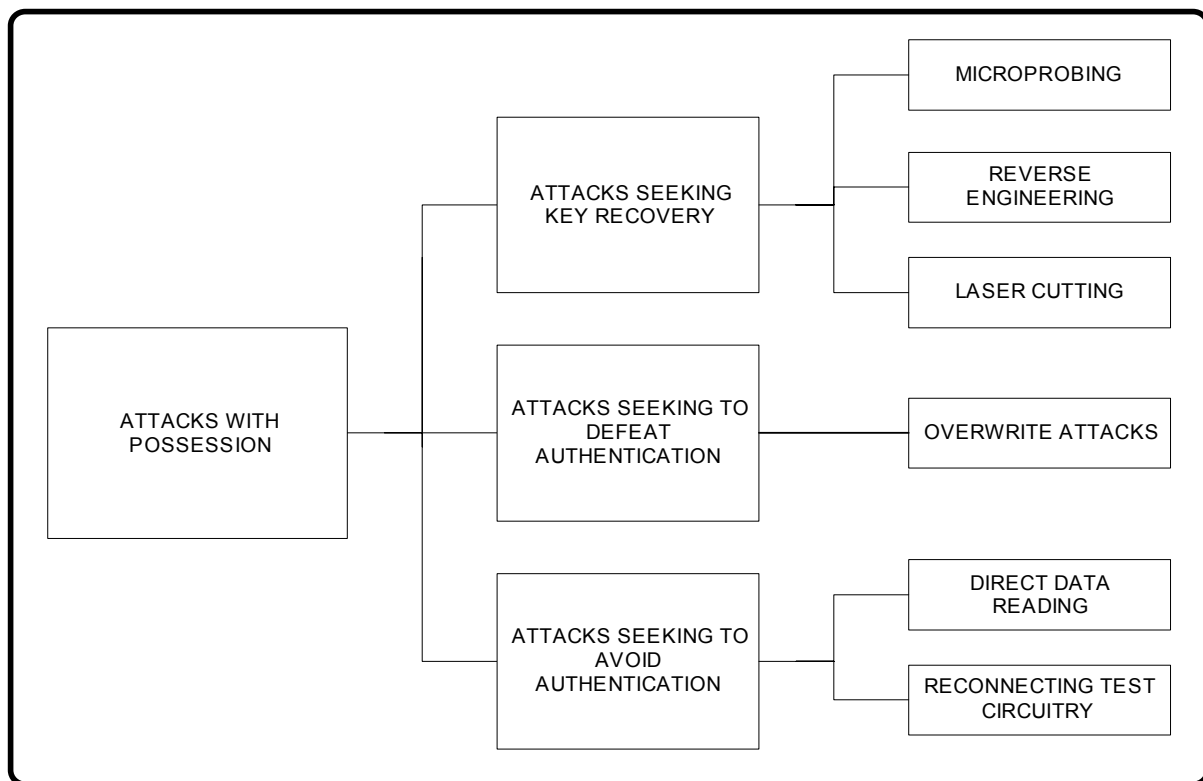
ATTACKS WITH POSSESSION

ATTACKS SEEKING KEY RECOVERY

MICROPROBING

REVERSE ENGINEERING

LASER CUTTING

ATTACKS SEEKING TO DEFEAT AUTHENTICATION

OVERWRITE ATTACKS

ATTACKS SEEKING TO AVOID AUTHENTICATION

DIRECT DATA READING

RECONNECTING TEST CIRCUITRY